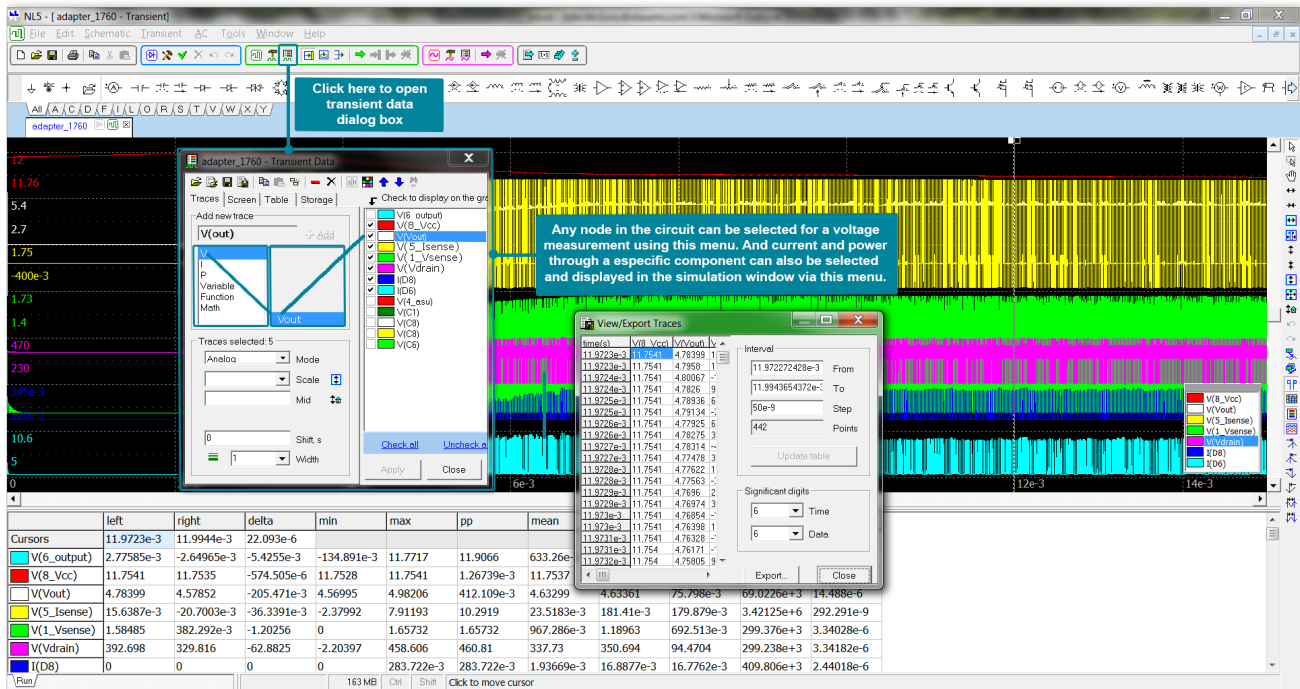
NL5 - [ adapter_1760 - Transient]

File Edit Schematic Transient AC Tools Window Help

All A C D F I L O R S T V W X Y

adapter_1760

Click here to open transient data dialog box

adapter_1760 - Transient Data

Traces Screen Table Storage

Add new trace

V(out)

Add

V
I
P
Variable
Function
Math

Vout

Traces selected: 5

Analog

Mode

Scale

Mid

0

Shift, s

1

Width

Apply

Close

Check to display on the gr

V(6_output)
V(8_Vcc)
V(Vout)
V(5_Isense)
V(1_Vsense)
V(Vdrain)
I(D8)
I(D6)
V(4_asu)
V(C1)
V(C8)
V(C3)
V(C6)

Check all

Uncheck a

Any node in the circuit can be selected for a voltage measurement using this menu. And current and power through a especific component can also be selected and displayed in the simulation window via this menu.

12
11.76
5.4
2.7
1.75
-400e-3
1.73
1.4
470
230
10.6
5
0
6e-3
12e-3
14e-3

View/Export Traces

| time(s) | V(8_Vcc) | V(Vout) |
|---|---|---|
| 11.9723e-3 | 11.7541 | 4.78399 |
| 11.9723e-3 | 11.7541 | 4.7958 |
| 11.9724e-3 | 11.7541 | 4.80067 |
| 11.9724e-3 | 11.7541 | 4.7826 |
| 11.9725e-3 | 11.7541 | 4.78936 |
| 11.9725e-3 | 11.7541 | 4.79134 |
| 11.9726e-3 | 11.7541 | 4.77925 |
| 11.9726e-3 | 11.7541 | 4.78275 |
| 11.9727e-3 | 11.7541 | 4.78314 |
| 11.9727e-3 | 11.7541 | 4.77478 |
| 11.9728e-3 | 11.7541 | 4.77622 |
| 11.9728e-3 | 11.7541 | 4.77563 |
| 11.9729e-3 | 11.7541 | 4.7696 |
| 11.9729e-3 | 11.7541 | 4.76974 |
| 11.973e-3 | 11.7541 | 4.76854 |
| 11.973e-3 | 11.7541 | 4.76398 |
| 11.9731e-3 | 11.7541 | 4.76328 |
| 11.9731e-3 | 11.754 | 4.76171 |
| 11.9732e-3 | 11.754 | 4.75805 |

Interval

11.972272428e-3 From
11.9943654372e-3 To
50e-9 Step
442 Points

Update table

Significant digits

6 Time
6 Data

Export...

Close

V(8_Vcc)
V(Vout)
V(5_Isense)
V(1_Vsense)
V(Vdrain)
I(D8)
I(D6)

| | left | right | delta | min | max | pp | mean | | | | |
|---|---|---|---|---|---|---|---|---|---|---|---|
| Cursors | 11.9723e-3 | 11.9944e-3 | 22.093e-6 | | | | | | | | |
| V(6_output) | 2.77585e-3 | -2.64965e-3 | -5.4255e-3 | -134.891e-3 | 11.7717 | 11.9066 | 633.26e- | | | | |
| V(8_Vcc) | 11.7541 | 11.7535 | -574.505e-6 | 11.7528 | 11.7541 | 1.26739e-3 | 11.7537 | | | | |
| V(Vout) | 4.78399 | 4.57852 | -205.471e-3 | 4.56995 | 4.98206 | 412.109e-3 | 4.63299 | 4.63361 | 75.798e-3 | 69.0226e+3 | 14.488e-6 |
| V(5_Isense) | 15.6387e-3 | -20.7003e-3 | -36.3391e-3 | -2.37992 | 7.91193 | 10.2919 | 23.5183e-3 | 181.41e-3 | 179.879e-3 | 3.42125e+6 | 292.291e-9 |
| V(1_Vsense) | 1.58485 | 382.292e-3 | -1.20256 | 0 | 1.65732 | 1.65732 | 967.286e-3 | 1.18963 | 692.513e-3 | 299.376e+3 | 3.34028e-6 |
| V(Vdrain) | 392.698 | 329.816 | -62.8825 | -2.20397 | 458.606 | 460.81 | 337.73 | 350.694 | 94.4704 | 299.238e+3 | 3.34182e-6 |
| I(D8) | 0 | 0 | 0 | 0 | 283.722e-3 | 283.722e-3 | 1.93669e-3 | 16.8877e-3 | 16.7762e-3 | 409.806e+3 | 2.44018e-6 |

Run

163 MB Ctrl Shift Click to move cursor